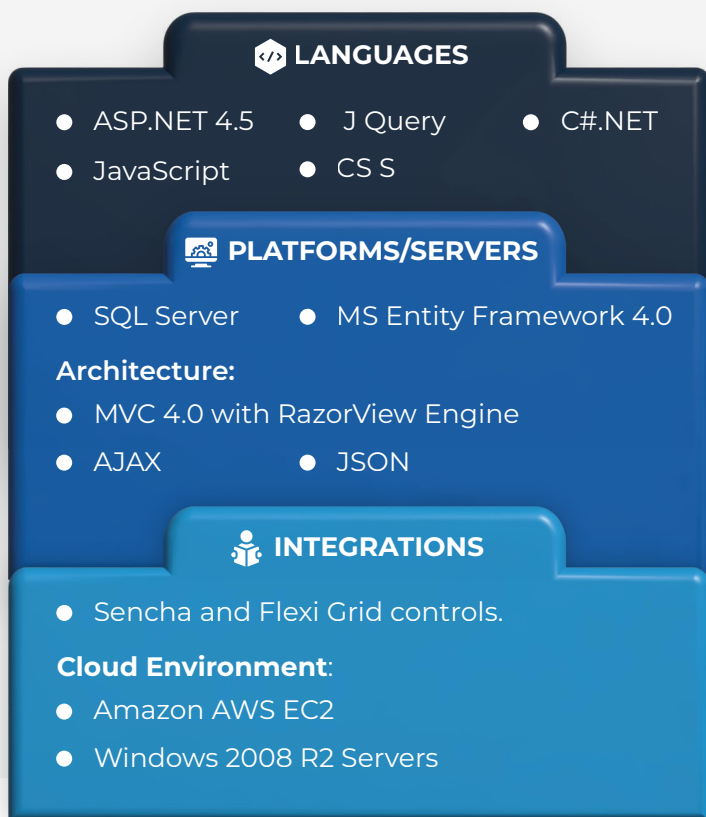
LANGUAGES

- ASP.NET 4.5
- J Query
- C#.NET
- JavaScript
- CS S

PLATFORMS/SERVERS

- SQL Server
- MS Entity Framework 4.0

Architecture:

- MVC 4.0 with RazorView Engine
- AJAX
- JSON

INTEGRATIONS

- Sencha and Flexi Grid controls.

Cloud Environment:

- Amazon AWS EC2
- Windows 2008 R2 Servers